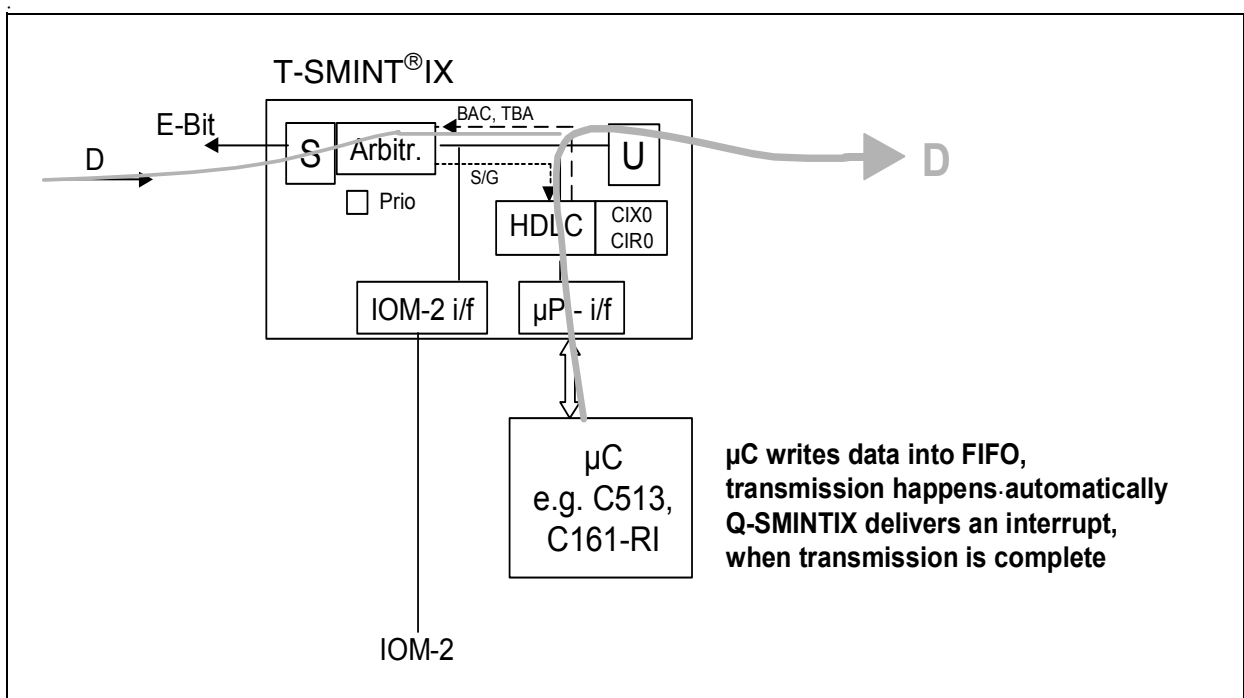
T-SMINT®IX

BAC, TBA

E-Bit

S

Arbitr.

U

D

D

S/G

Prio

HDLC

CIX0
CIR0

IOM-2 i/f

µP - i/f

µC
e.g. C513,
C161-RI

µC writes data into FIFO, transmission happens automatically Q-SMINTIX delivers an interrupt, when transmission is complete

IOM-2